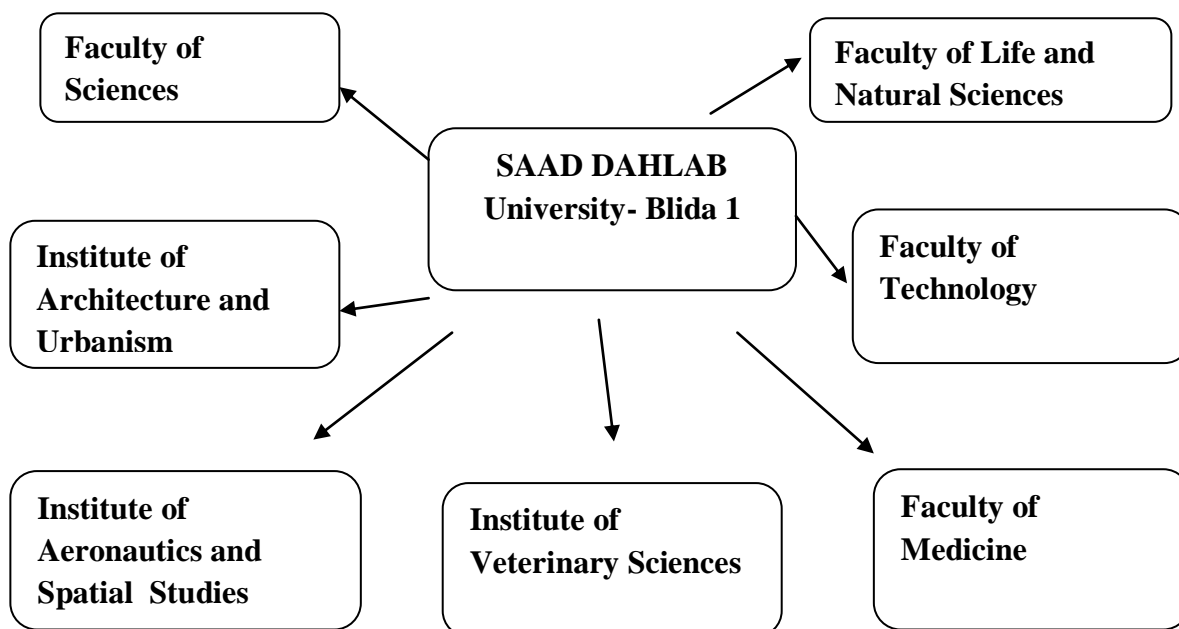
Faculty of Sciences

Faculty of Life and Natural Sciences

SAAD DAHLAB University- Blida 1

Institute of Architecture and Urbanism

Faculty of Technology

Institute of Aeronautics and Spatial Studies

Institute of Veterinary Sciences

Faculty of Medicine